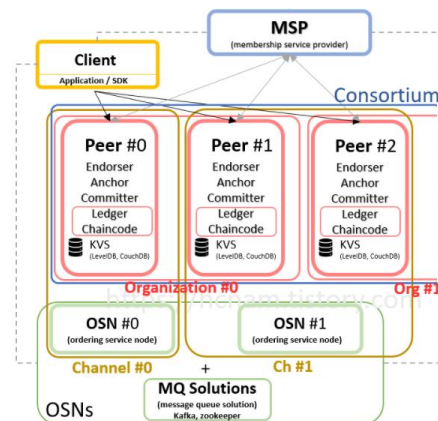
MSP
(membership service provider)

Client
Application / SDK

Consortium

Peer #0
Endorser
Anchor
Committer
Ledger
Chaincode
KVS
(LevelDB, CouchDB)

Peer #1
Endorser
Anchor
Committer
Ledger
Chaincode
KVS
(LevelDB, CouchDB)

Peer #2
Endorser
Anchor
Committer
Ledger
Chaincode
KVS
(LevelDB, CouchDB)

Organization #0

Org #1

OSN #0
(ordering service node)

OSN #1
(ordering service node)

Channel #0

+

Ch #1

MQ Solutions
(message queue solution)
Kafka, zookeeper

OSNs